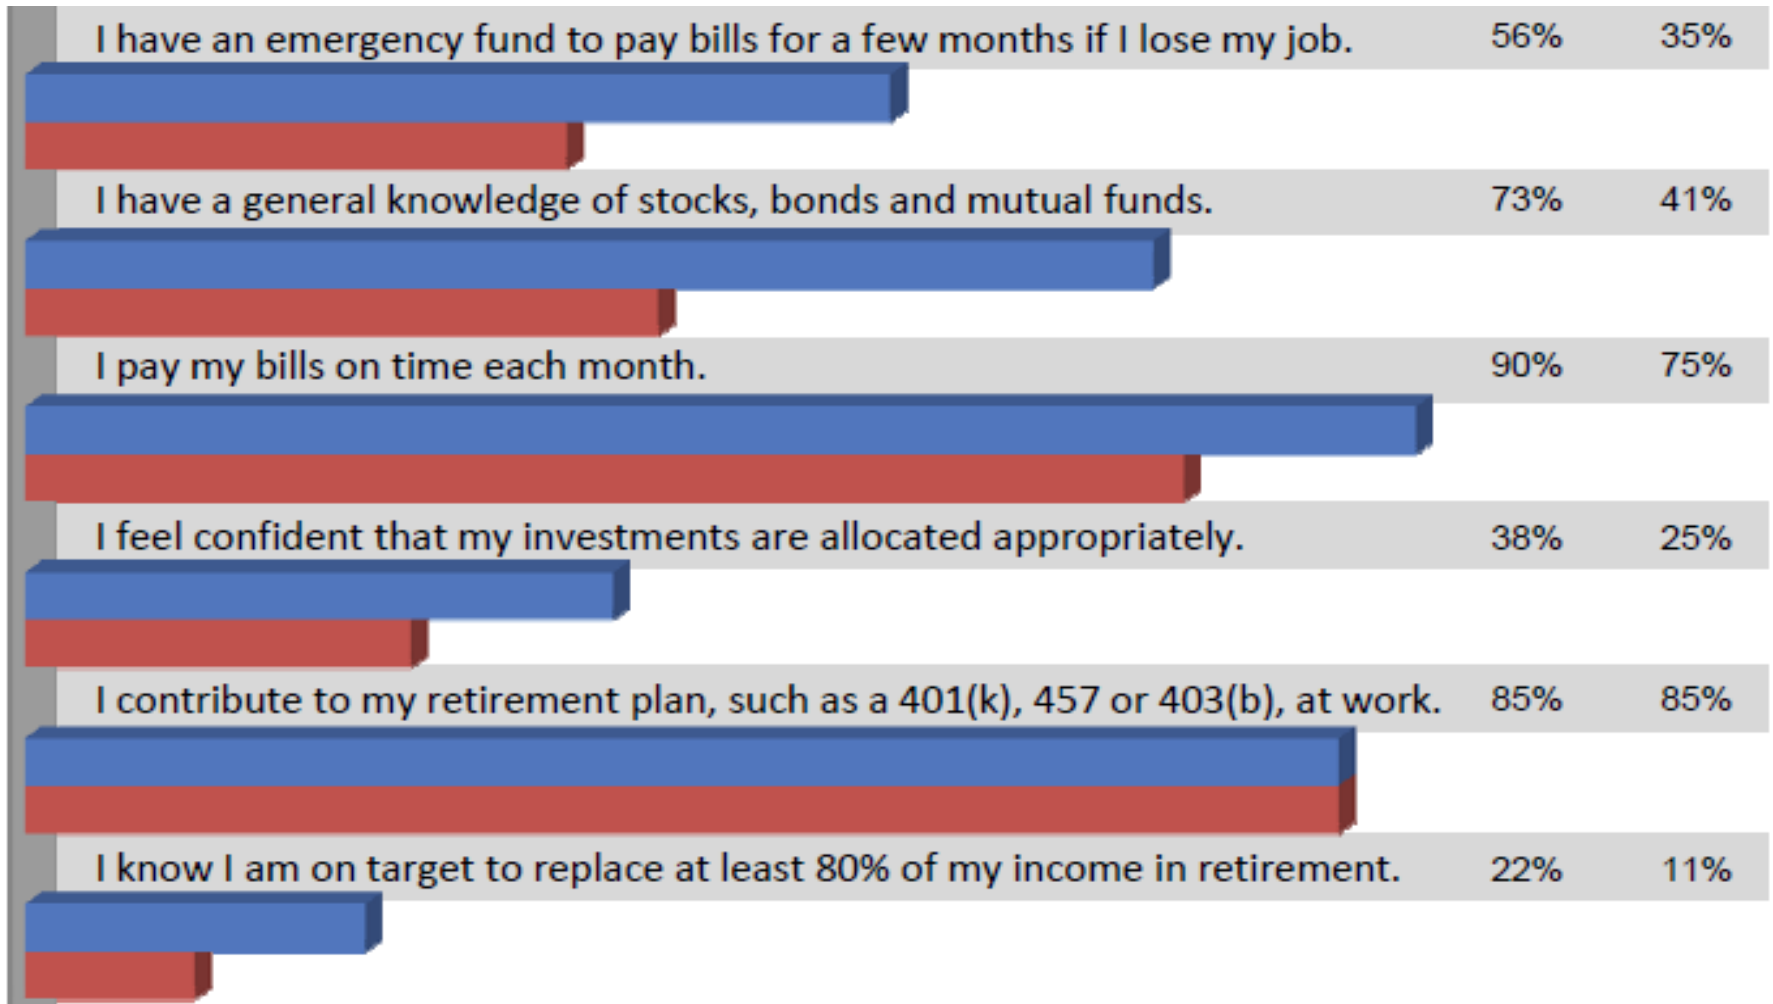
I have an emergency fund to pay bills for a few months if I lose my job. 56% 35%

I have a general knowledge of stocks, bonds and mutual funds. 73% 41%

I pay my bills on time each month. 90% 75%

I feel confident that my investments are allocated appropriately. 38% 25%

I contribute to my retirement plan, such as a 401(k), 457 or 403(b), at work. 85% 85%

I know I am on target to replace at least 80% of my income in retirement. 22% 11%